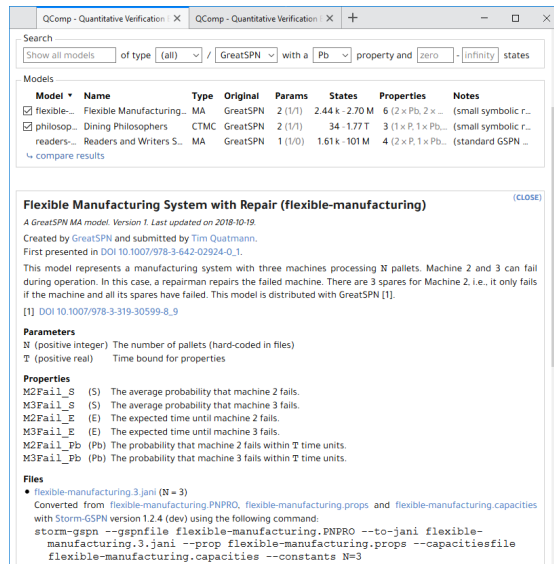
QComp - Quantitative Verification | ✕   QComp - Quantitative Verification | ✕   +

Search
Show all models   of type (all) / GreatSPN with a Pb property and zero - infinity states

Models

| | Model ▾ | Name | Type | Original | Params | States | Properties | Notes |
|---|---|---|---|---|---|---|---|---|
| ☑ | flexible-... | Flexible Manufacturing... | MA | GreatSPN | 2 (1/1) | 2.44 k - 2.70 M | 6 (2 × Pb, 2 × ... | (small symbolic r... |
| ☑ | philosop... | Dining Philosophers | CTMC | GreatSPN | 2 (1/1) | 34 - 1.77 T | 3 (1 × P, 1 × Pb,... | (small symbolic r... |
| | readers-... | Readers and Writers S... | MA | GreatSPN | 1 (1/0) | 1.61 k - 101 M | 4 (2 × P, 1 × Pb,... | (standard GSPN ... |

↳ compare results

(CLOSE)

Flexible Manufacturing System with Repair (flexible-manufacturing)

A GreatSPN MA model. Version 1. Last updated on 2018-10-19.

Created by GreatSPN and submitted by Tim Quatmann.
First presented in DOI 10.1007/978-3-642-02924-0_1.

This model represents a manufacturing system with three machines processing N pallets. Machine 2 and 3 can fail during operation. In this case, a repairman repairs the failed machine. There are 3 spares for Machine 2, i.e., it only fails if the machine and all its spares have failed. This model is distributed with GreatSPN [1].

[1] DOI 10.1007/978-3-319-30599-8_9

Parameters
N (positive integer) The number of pallets (hard-coded in files)
T (positive real) Time bound for properties

Properties
M2Fail_S (S) The average probability that machine 2 fails.
M3Fail_S (S) The average probability that machine 3 fails.
M2Fail_E (E) The expected time until machine 2 fails.
M3Fail_E (E) The expected time until machine 3 fails.
M2Fail_Pb (Pb) The probability that machine 2 fails within T time units.
M3Fail_Pb (Pb) The probability that machine 3 fails within T time units.

Files
• flexible-manufacturing.3.jani (N = 3)
Converted from flexible-manufacturing.PNPRO, flexible-manufacturing.props and flexible-manufacturing.capacities with Storm-GSPN version 1.2.4 (dev) using the following command:
storm-gspn --gspnfile flexible-manufacturing.PNPRO --to-jani flexible-manufacturing.3.jani --prop flexible-manufacturing.props --capacitiesfile flexible-manufacturing.capacities --constants N=3